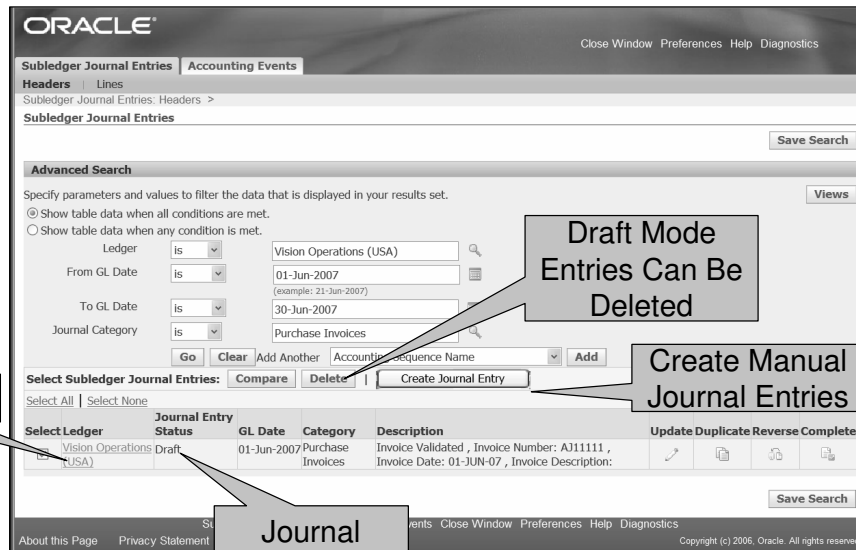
ORACLE

Close Window Preferences Help Diagnostics

Subledger Journal Entries | Accounting Events

Headers | Lines

Subledger Journal Entries: Headers >

Subledger Journal Entries

Save Search

Advanced Search

Specify parameters and values to filter the data that is displayed in your results set.

Views

Show table data when all conditions are met.

Show table data when any condition is met.

Ledger is Vision Operations (USA)

From GL Date is 01-Jun-2007

(example: 21-Jun-2007)

To GL Date is 30-Jun-2007

Journal Category is Purchase Invoices

Go Clear Add Another Accountin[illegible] Sequence Name Add

Draft Mode Entries Can Be Deleted

Create Manual Journal Entries

Select Subledger Journal Entries: Compare Delete | Create Journal Entry

Select All | Select None

| Select | Ledger | Journal Entry Status | GL Date | Category | Description | Update | Duplicate | Reverse | Complete |
|---|---|---|---|---|---|---|---|---|---|
| | Vision Operations (USA) | Draft | 01-Jun-2007 | Purchase Invoices | Invoice Validated , Invoice Number: AJ11111 , Invoice Date: 01-JUN-07 , Invoice Description: | | | | |

Save Search

Su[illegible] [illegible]vents Close Window Preferences Help Diagnostics

About this Page Privacy Statement

Journal

Copyright (c) 2006, Oracle. All rights reserve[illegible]